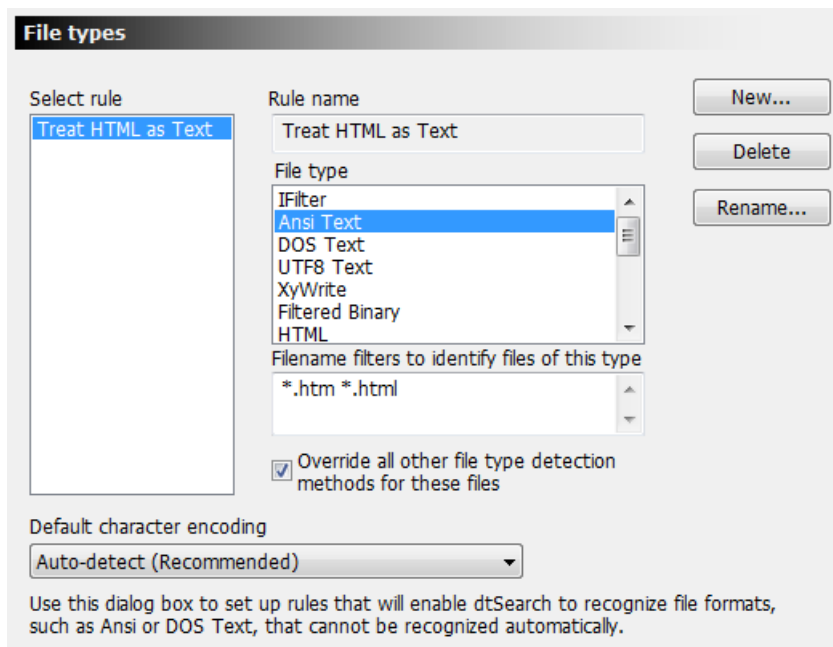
File types

Select rule

Treat HTML as Text

Rule name

Treat HTML as Text

File type

IFilter
Ansi Text
DOS Text
UTF8 Text
XyWrite
Filtered Binary
HTML

Filename filters to identify files of this type

*.htm *.html

Override all other file type detection methods for these files

New...

Delete

Rename...

Default character encoding

Auto-detect (Recommended)

Use this dialog box to set up rules that will enable dtSearch to recognize file formats, such as Ansi or DOS Text, that cannot be recognized automatically.